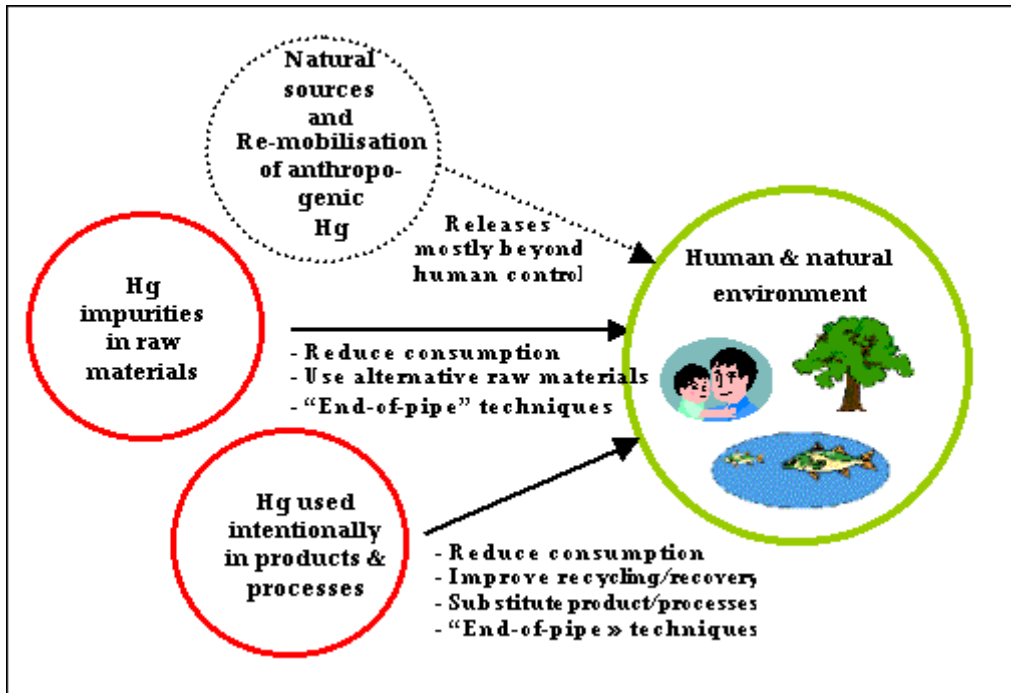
Natural sources and Re-mobilisation of anthropogenic Hg

Releases mostly beyond human control

Human & natural environment

Hg impurities in raw materials

- Reduce consumption
- Use alternative raw materials
- "End-of-pipe" techniques

Hg used intentionally in products & processes

- Reduce consumption
- Improve recycling/recovery
- Substitute product/processes
- "End-of-pipe » techniques